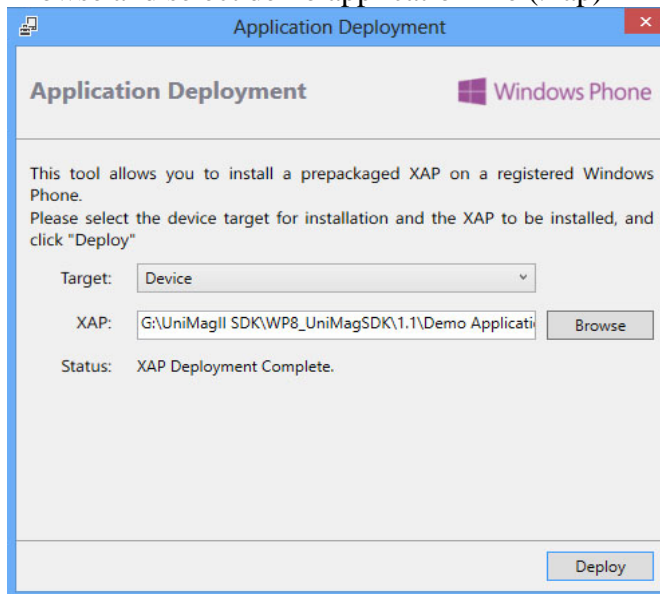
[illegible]

Application Deployment

Application Deployment

Windows Phone

This tool allows you to install a prepackaged XAP on a registered Windows Phone.
Please select the device target for installation and the XAP to be installed, and click "Deploy"

Target: Device

XAP: G:\UniMagII SDK\WP8_UniMagSDK\1.1\Demo Applicati Browse

Status: XAP Deployment Complete.

Deploy